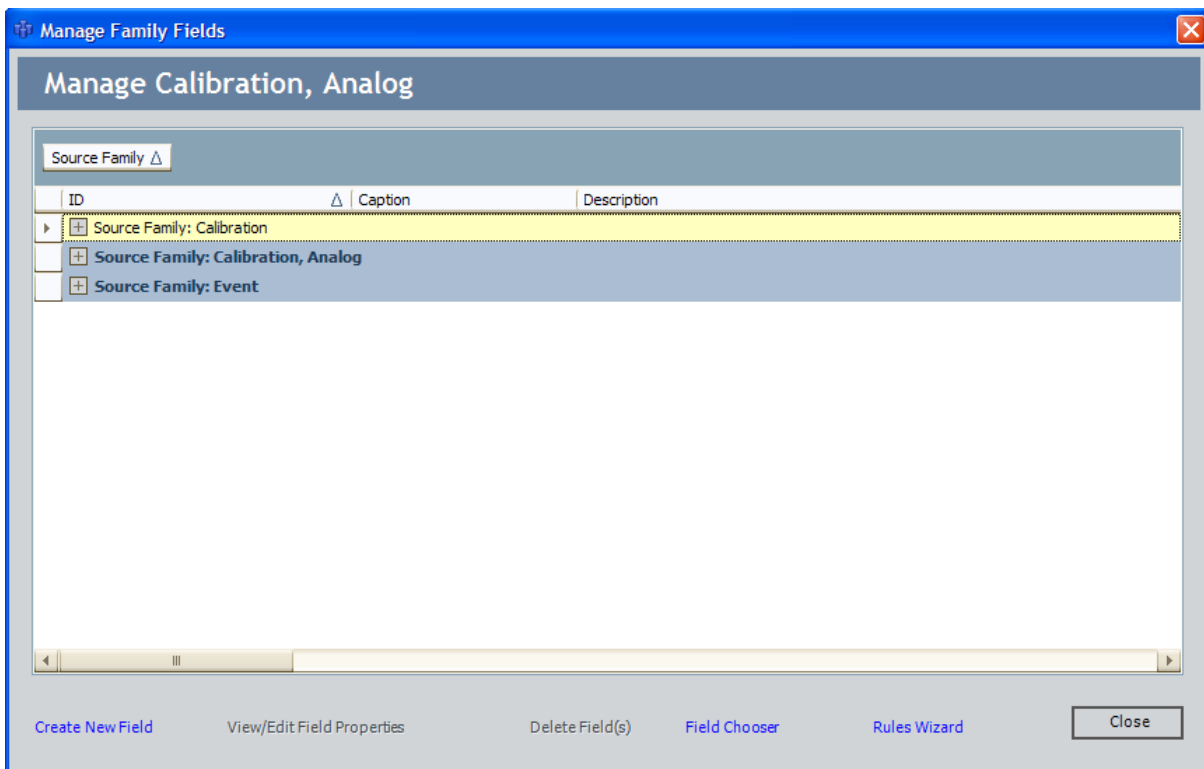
Manage Family Fields

Manage Calibration, Analog

Source Family △

| ID △ | Caption | Description |
|---|---|---|
| Source Family: Calibration | | |
| Source Family: Calibration, Analog | | |
| Source Family: Event | | |

Create New Field View/Edit Field Properties Delete Field(s) Field Chooser Rules Wizard Close